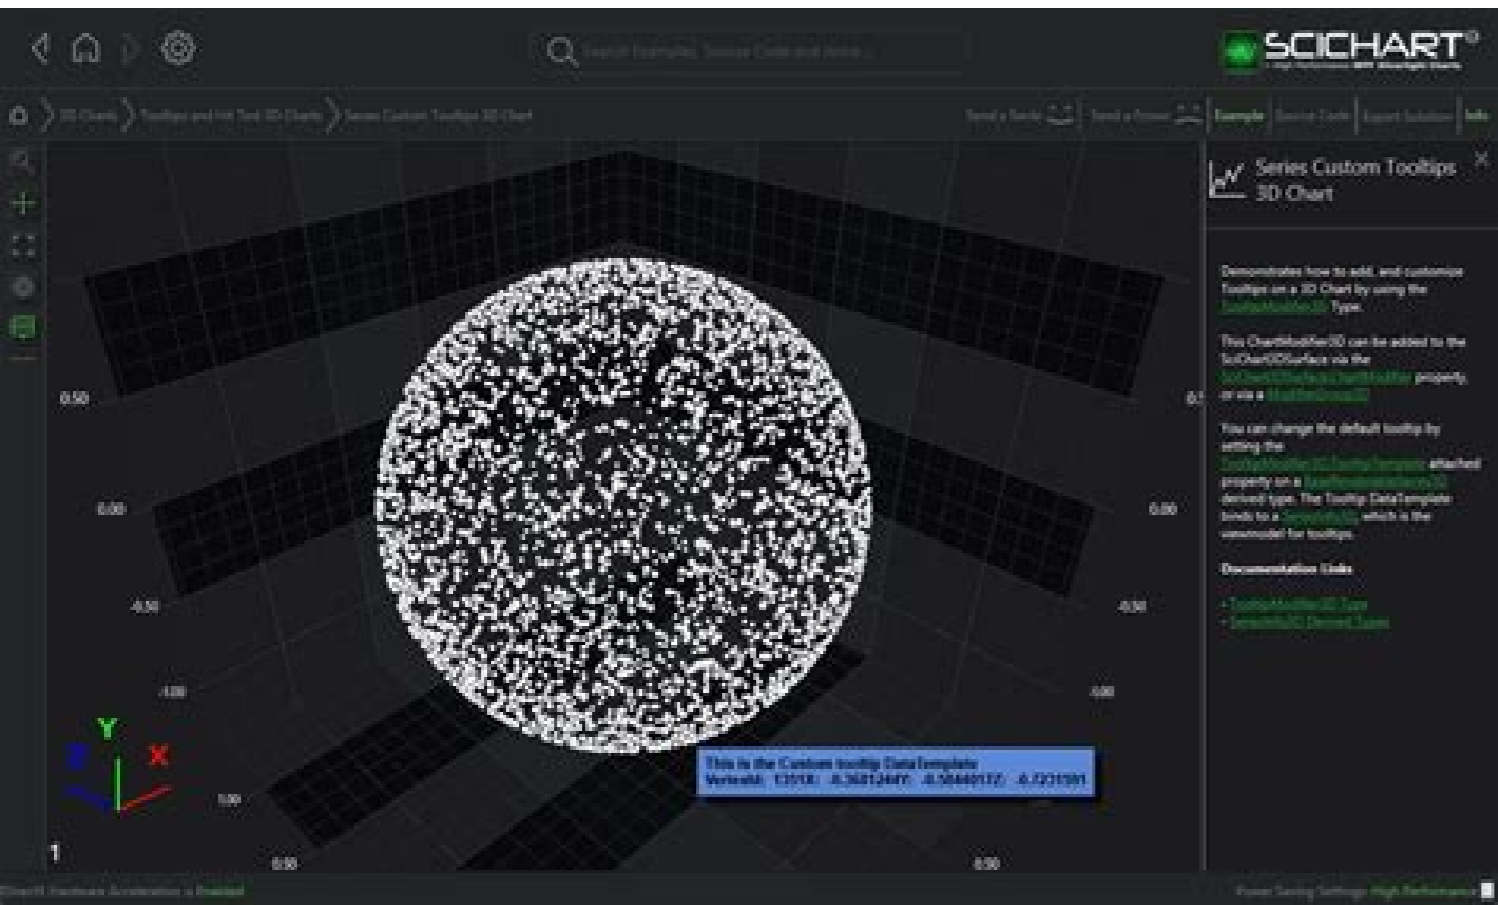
Search Examples, Source Code and more...

SCICHART®
High Performance WPF Charts

3D Charts > Tooltips and Hit Test 3D Charts > Series Custom Tooltips 3D Chart

Send a Smile | Send a Frown | Example | Source Code | Export Solution | Info

Series Custom Tooltips 3D Chart

Demonstrates how to add, and customize Tooltips on a 3D Chart by using the TooltipModifier3D Type.

This ChartModifier3D can be added to the SciChart3DSurface via the SciChart3DSurface.ChartModifier property, or via a ModifierGroup3D.

You can change the default tooltip by setting the TooltipModifier3D.TooltipTemplate attached property on a BaseRenderableSeries3D derived type. The Tooltip DataTemplate binds to a SeriesInfo3D, which is the viewmodel for tooltips.

Documentation Links

- TooltipModifier3D Type
- SeriesInfo3D Derived Types

0.50
0.00
-0.50
-1.00
1.00
0.00
0.5
0.00
-0.50
-1.00
0.00

Y
X
Z

This is the Custom tooltip DataTemplate
VertexId: 1311X: -0.3681249Y: -0.5840117Z: -0.7231591

DirectX Hardware Acceleration is Enabled

Power Saving Settings: High Performance